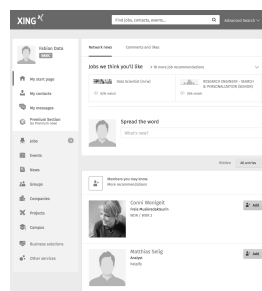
XING

Find jobs, contacts, events...

Advanced Search

Fabian Data

BASIC

My start page

My contacts

My messages

Premium Section
Be Premium now

Jobs

Events

News

Groups

Companies

Projects

Campus

Business solutions

Other services

Network news

Comments and likes

Jobs we think you'll like

Data Scientist (m/w)

RESEARCH ENGINEER - SEARCH & PERSONALIZATION (m/f/d)

Spread the word

What's new?

All entries

Members you may know
More recommendations

Conni Wangeit
Freie Musikredakteurin
NDR / WDR 2

Add

Matthias Selig
Analyst
Rakuten

Add